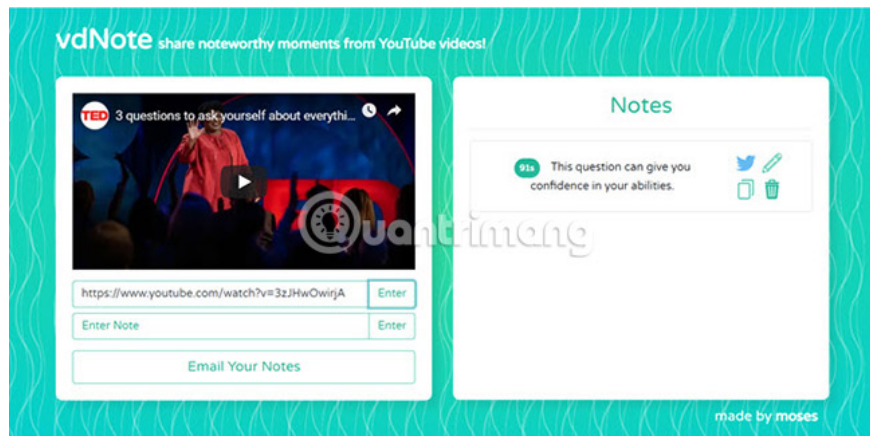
vdNote share noteworthy moments from YouTube videos!

TED 3 questions to ask yourself about everythi...

https://www.youtube.com/watch?v=3zJHwOwirjA Enter

Enter Note Enter

Email Your Notes

Notes

91s This question can give you confidence in your abilities.

Quantrimang

made by moses